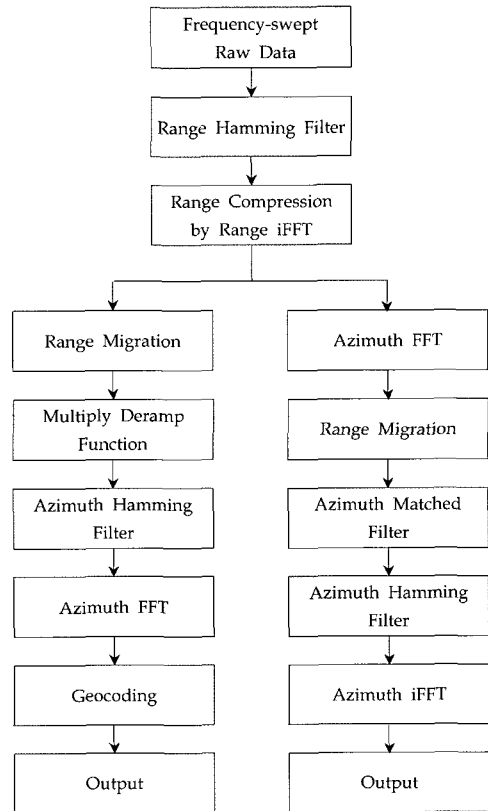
Frequency-swept Raw Data

Range Hamming Filter

Range Compression by Range iFFT

Range Migration

Multiply Deramp Function

Azimuth Hamming Filter

Azimuth FFT

Geocoding

Output

Azimuth FFT

Range Migration

Azimuth Matched Filter

Azimuth Hamming Filter

Azimuth iFFT

Output